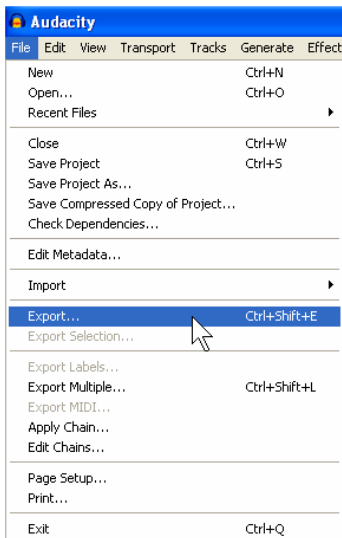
Audacity
File Edit View Transport Tracks Generate Effect

New Ctrl+N
Open... Ctrl+O
Recent Files

Close Ctrl+W
Save Project Ctrl+S
Save Project As...
Save Compressed Copy of Project...
Check Dependencies...

Edit Metadata...

Import

Export... Ctrl+Shift+E
Export Selection...

Export Labels...
Export Multiple... Ctrl+Shift+L
Export MIDI...
Apply Chain...
Edit Chains...

Page Setup...
Print...

Exit Ctrl+Q